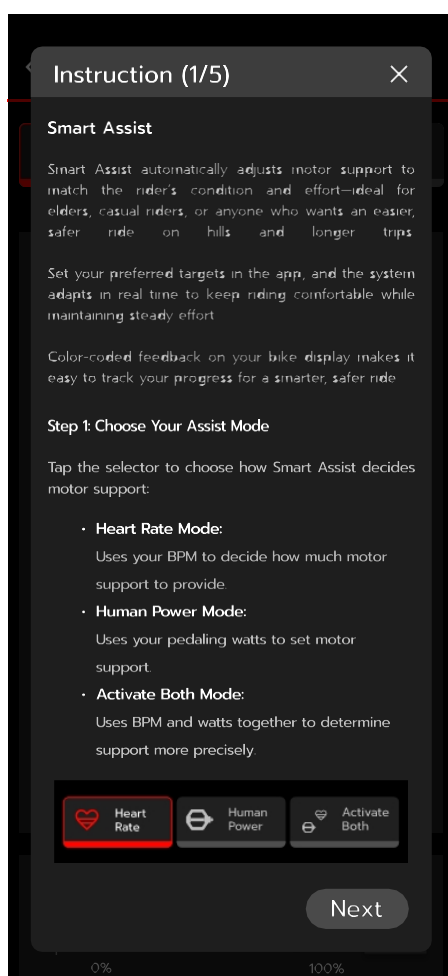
Instruction (1/5) ✕

Smart Assist

Smart Assist automatically adjusts motor support to match the rider's condition and effort—ideal for elders, casual riders, or anyone who wants an easier, safer ride on hills and longer trips

Set your preferred targets in the app, and the system adapts in real time to keep riding comfortable while maintaining steady effort

Color-coded feedback on your bike display makes it easy to track your progress for a smarter, safer ride

Step 1: Choose Your Assist Mode

Tap the selector to choose how Smart Assist decides motor support:

• Heart Rate Mode:
Uses your BPM to decide how much motor support to provide.

• Human Power Mode:
Uses your pedaling watts to set motor support.

• Activate Both Mode:
Uses BPM and watts together to determine support more precisely.

Heart Rate | Human Power | Activate Both

Next

0% 100%